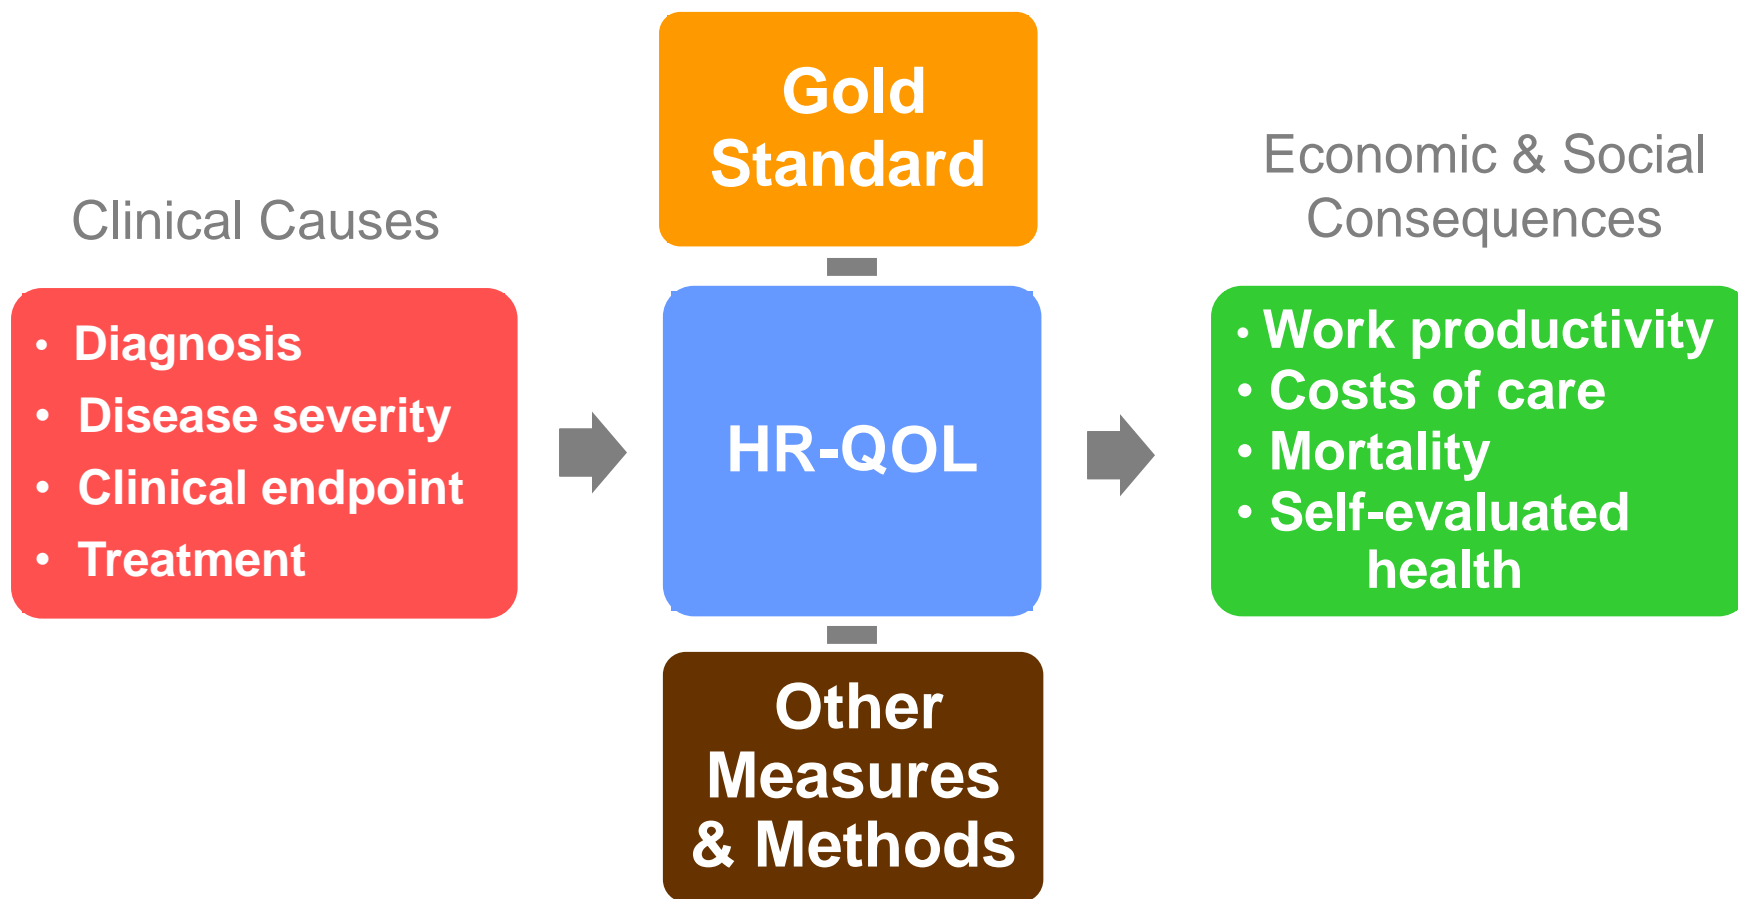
Gold Standard

Clinical Causes

- Diagnosis
- Disease severity
- Clinical endpoint
- Treatment

HR-QOL

Economic & Social Consequences

- Work productivity
- Costs of care
- Mortality
- Self-evaluated health

Other Measures & Methods